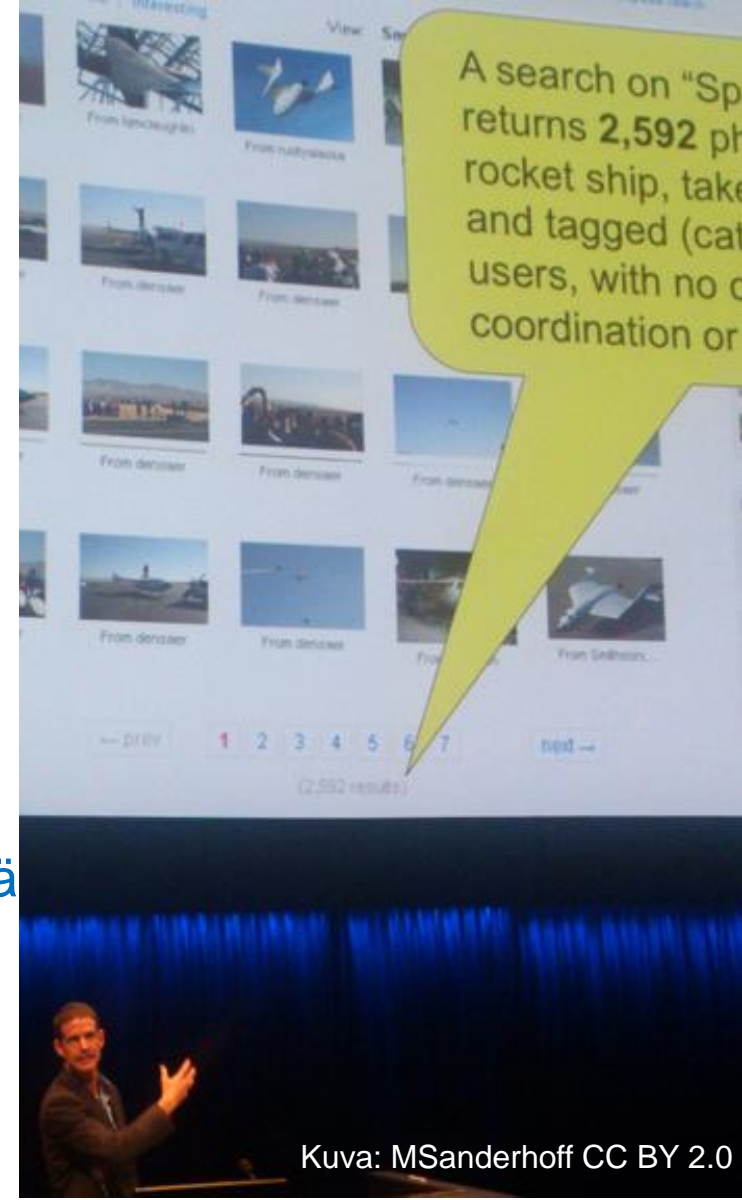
Interesting

View

A search on "Sp
returns **2,592** ph
rocket ship, take
and tagged (cat
users, with no c
coordination or

From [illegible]

From nudtyalaska

From denisaer

From denisaer

From denisaer

From denisaer

From denisaer

From denisaer

From denisaer

From denisaer

From Sethson

← prev 1 2 3 4 5 6 7 next →

(2,592 results)

ä

Kuva: MSanderhoff CC BY 2.0